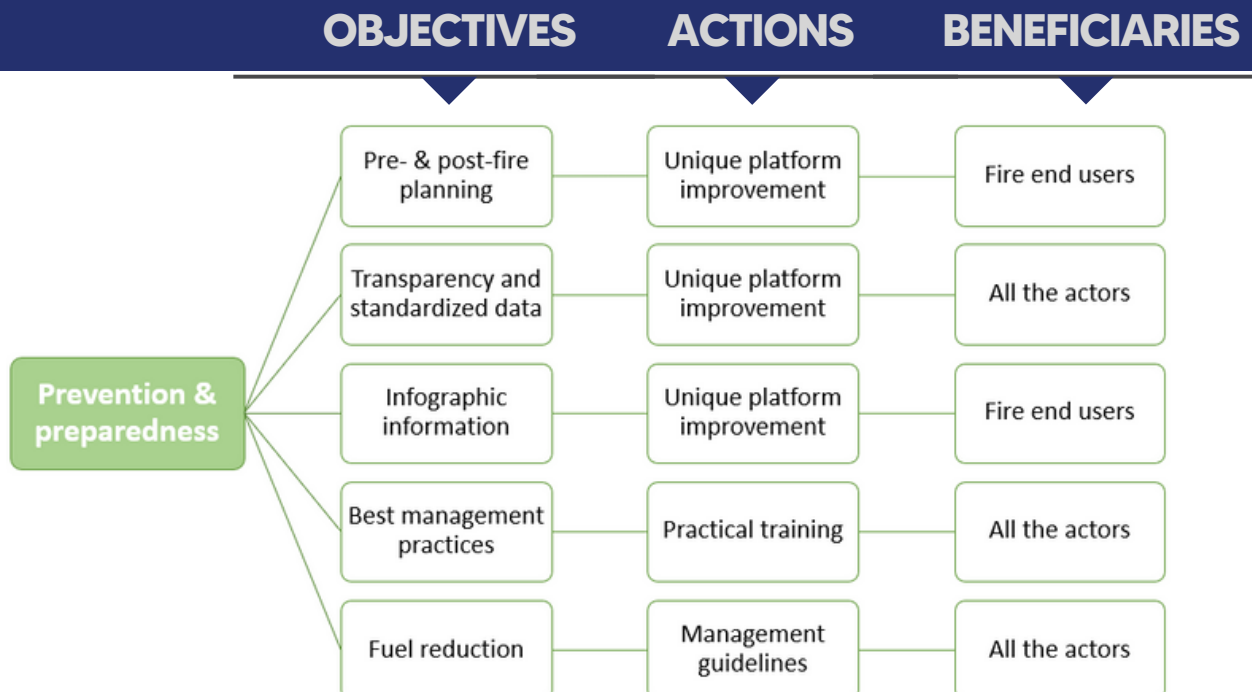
OBJECTIVES ACTIONS BENEFICIARIES

Prevention & preparedness

| OBJECTIVES | ACTIONS | BENEFICIARIES |
|---|---|---|
| Pre- & post-fire planning | Unique platform improvement | Fire end users |
| Transparency and standardized data | Unique platform improvement | All the actors |
| Infographic information | Unique platform improvement | Fire end users |
| Best management practices | Practical training | All the actors |
| Fuel reduction | Management guidelines | All the actors |